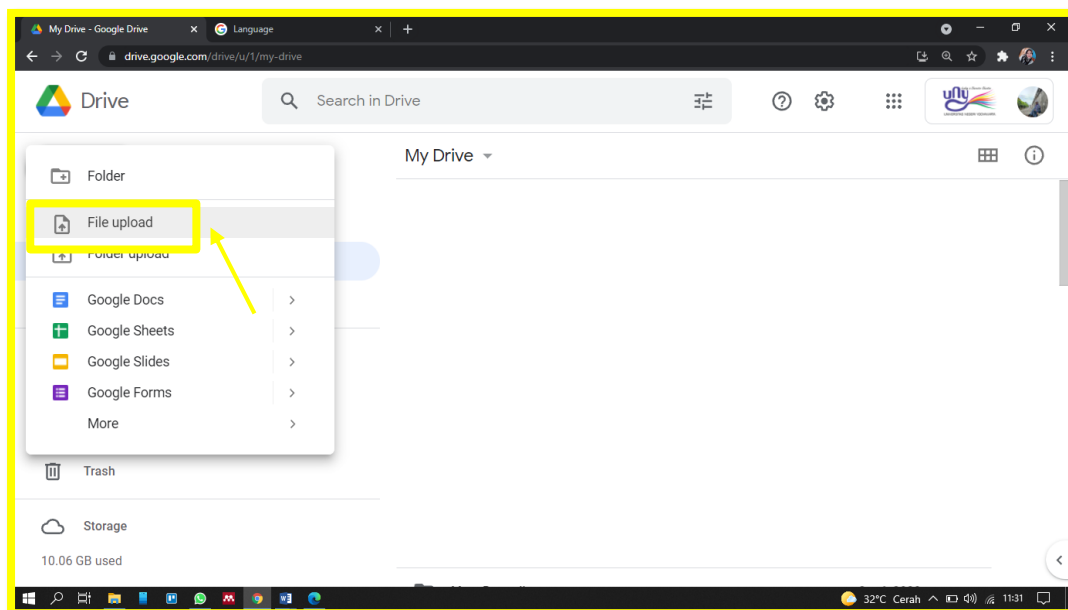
My Drive - Google Drive
Language

drive.google.com/drive/u/1/my-drive

Drive

Search in Drive

My Drive

Folder

File upload

Folder upload

Google Docs

Google Sheets

Google Slides

Google Forms

More

Trash

Storage

10.06 GB used

32°C Cerah

11:31